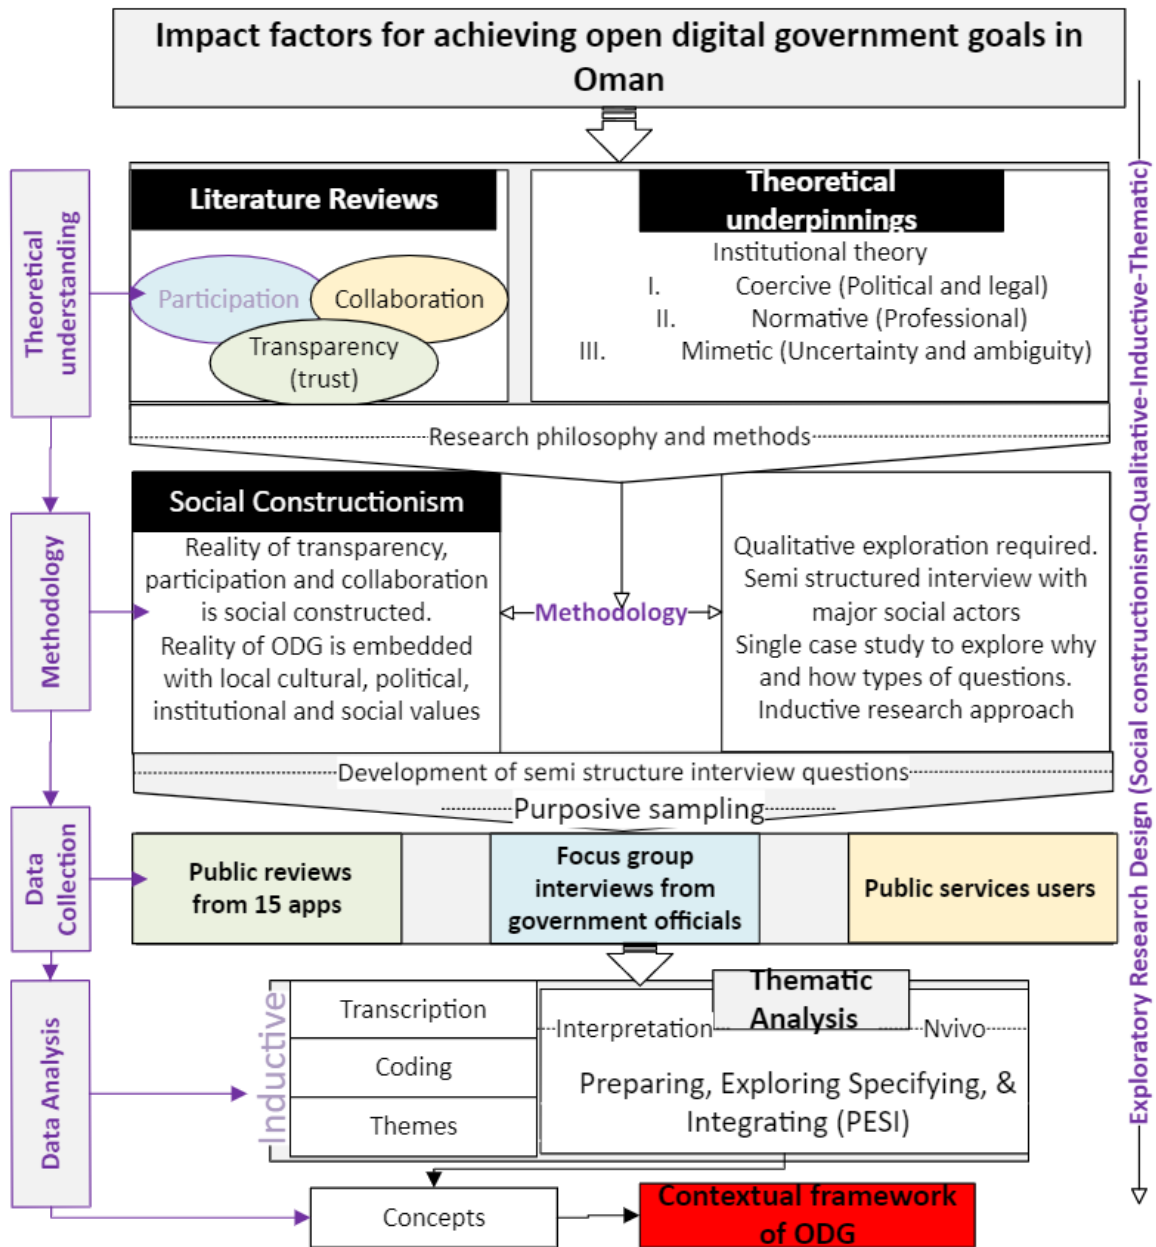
Impact factors for achieving open digital government goals in Oman

Theoretical understanding

Literature Reviews

Participation
Collaboration
Transparency (trust)

Theoretical underpinnings

Institutional theory
I. Coercive (Political and legal)
II. Normative (Professional)
III. Mimetic (Uncertainty and ambiguity)

Research philosophy and methods

Methodology

Social Constructionism

Reality of transparency, participation and collaboration is social constructed.
Reality of ODG is embedded with local cultural, political, institutional and social values

Methodology

Qualitative exploration required.
Semi structured interview with major social actors
Single case study to explore why and how types of questions.
Inductive research approach

Development of semi structure interview questions

Purposive sampling

Data Collection

Public reviews from 15 apps

Focus group interviews from government officials

Public services users

Data Analysis

Inductive

Transcription

Coding

Themes

Thematic Analysis

Interpretation

Nvivo

Preparing, Exploring Specifying, & Integrating (PESI)

Concepts

Contextual framework of ODG

Exploratory Research Design (Social constructionism-Qualitative-Inductive-Thematic)